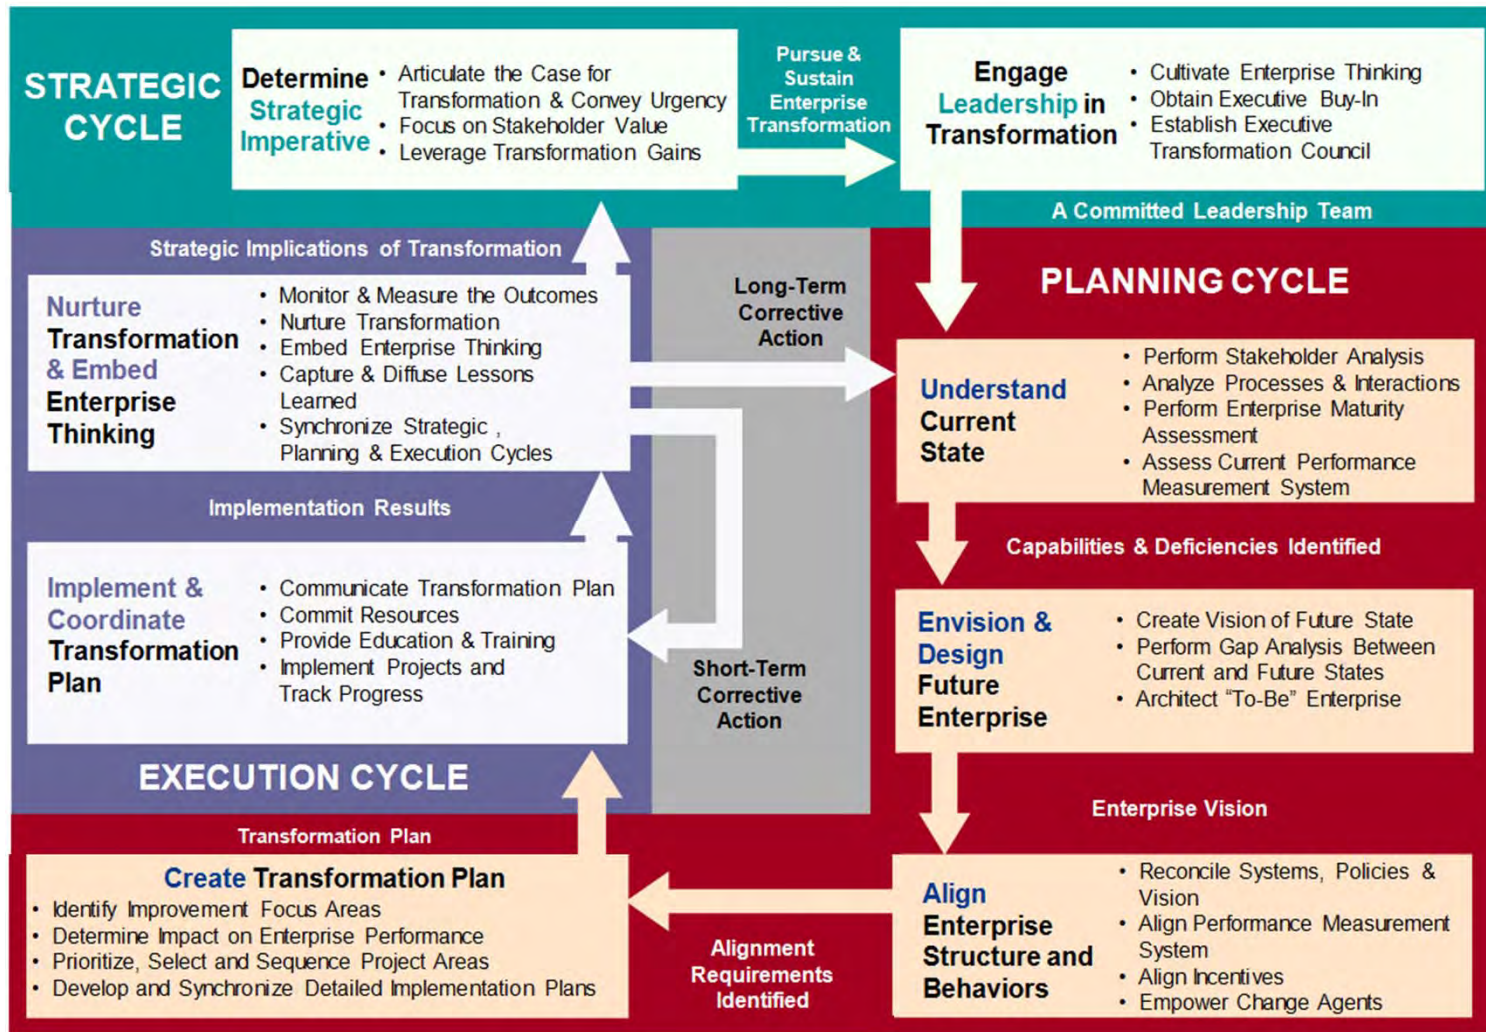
STRATEGIC CYCLE

Determine Strategic Imperative
• Articulate the Case for Transformation & Convey Urgency
• Focus on Stakeholder Value
• Leverage Transformation Gains

Pursue & Sustain Enterprise Transformation

Engage Leadership in Transformation
• Cultivate Enterprise Thinking
• Obtain Executive Buy-In
• Establish Executive Transformation Council

A Committed Leadership Team

Strategic Implications of Transformation

Nurture Transformation & Embed Enterprise Thinking
• Monitor & Measure the Outcomes
• Nurture Transformation
• Embed Enterprise Thinking
• Capture & Diffuse Lessons Learned
• Synchronize Strategic , Planning & Execution Cycles

Long-Term Corrective Action

PLANNING CYCLE

Understand Current State
• Perform Stakeholder Analysis
• Analyze Processes & Interactions
• Perform Enterprise Maturity Assessment
• Assess Current Performance Measurement System

Implementation Results

Capabilities & Deficiencies Identified

Implement & Coordinate Transformation Plan
• Communicate Transformation Plan
• Commit Resources
• Provide Education & Training
• Implement Projects and Track Progress

Short-Term Corrective Action

Envision & Design Future Enterprise
• Create Vision of Future State
• Perform Gap Analysis Between Current and Future States
• Architect "To-Be" Enterprise

EXECUTION CYCLE

Enterprise Vision

Transformation Plan

Create Transformation Plan
• Identify Improvement Focus Areas
• Determine Impact on Enterprise Performance
• Prioritize, Select and Sequence Project Areas
• Develop and Synchronize Detailed Implementation Plans

Alignment Requirements Identified

Align Enterprise Structure and Behaviors
• Reconcile Systems, Policies & Vision
• Align Performance Measurement System
• Align Incentives
• Empower Change Agents